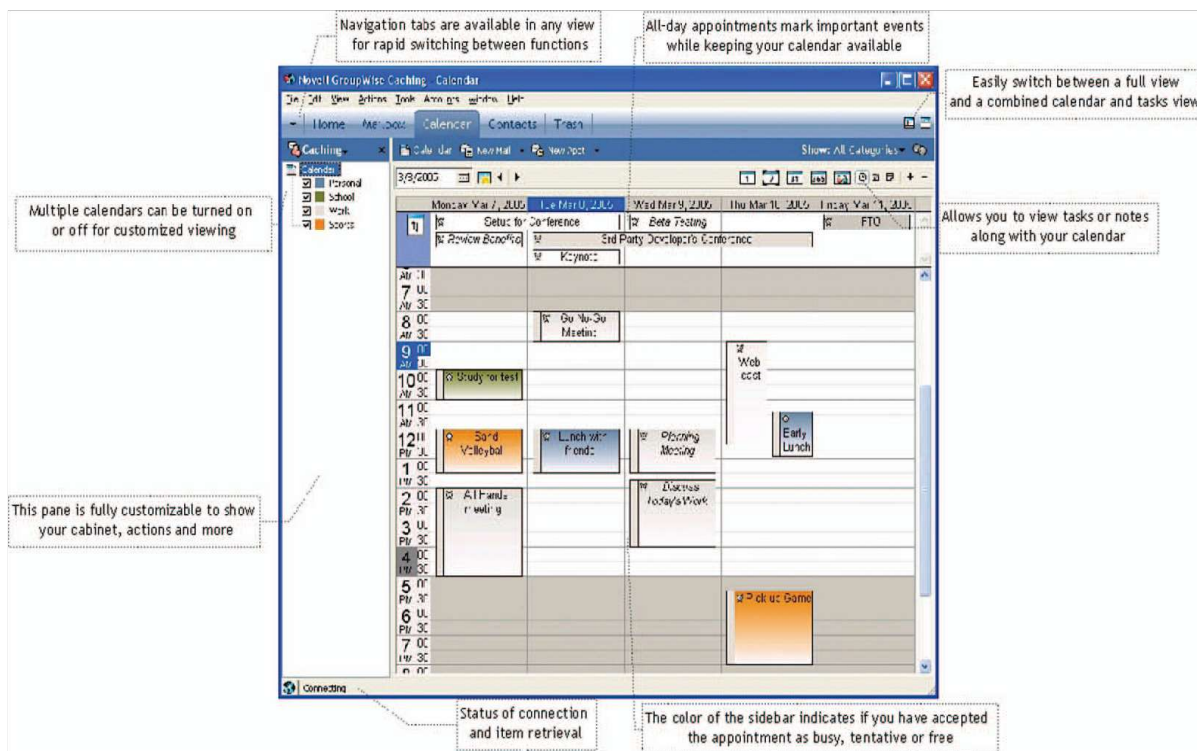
Navigation tabs are available in any view for rapid switching between functions

All-day appointments mark important events while keeping your calendar available

Easily switch between a full view and a combined calendar and tasks view

Novell GroupWise Caching - Calendar

File Edit View Actions Tools Accounts Window Help

Home Mailbox Calendar Contacts Trash

Caching

Calendar New Mail New Appt

Show: All Categories

Calendar
Personal
School
Work
Sports

3/8/2005

Monday Mar 7, 2005 | Tue Mar 8, 2005 | Wed Mar 9, 2005 | Thu Mar 10, 2005 | Friday Mar 11, 2005

Setup for Conference
Beta Testing
FTO
Review Benefits
3rd Party Developer's Conference
Keynote

Multiple calendars can be turned on or off for customized viewing

Allows you to view tasks or notes along with your calendar

AM 30
7 00
AM 30
8 00
AM 30
9 00
AM 30
10 00
AM 30
11 00
AM 30
12 00
PM 30
1 00
PM 30
2 00
PM 30
3 00
PM 30
4 00
PM 30
5 00
PM 30
6 00
PM 30
7 00
PM 30

Go No-Go Meeting
Web cast
Study for test
Early Lunch
Sand Volleyball
Lunch with friends
Planning Meeting
Discuss Today's Work
All Hands meeting
Pickup Game

This pane is fully customizable to show your cabinet, actions and more

Connecting

Status of connection and item retrieval

The color of the sidebar indicates if you have accepted the appointment as busy, tentative or free